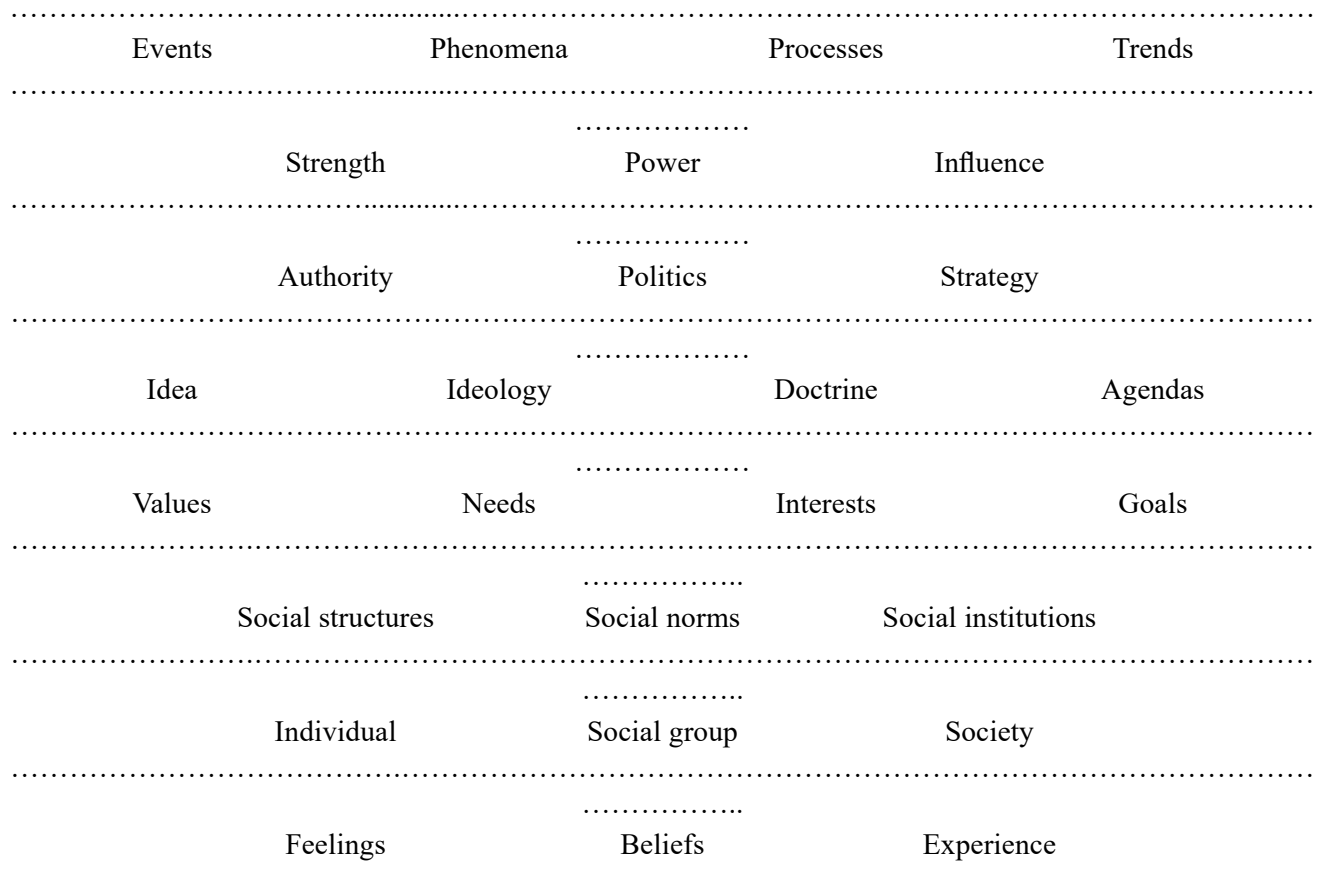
Events Phenomena Processes Trends

Strength Power Influence

Authority Politics Strategy

Idea Ideology Doctrine Agendas

Values Needs Interests Goals

Social structures Social norms Social institutions

Individual Social group Society

Feelings Beliefs Experience